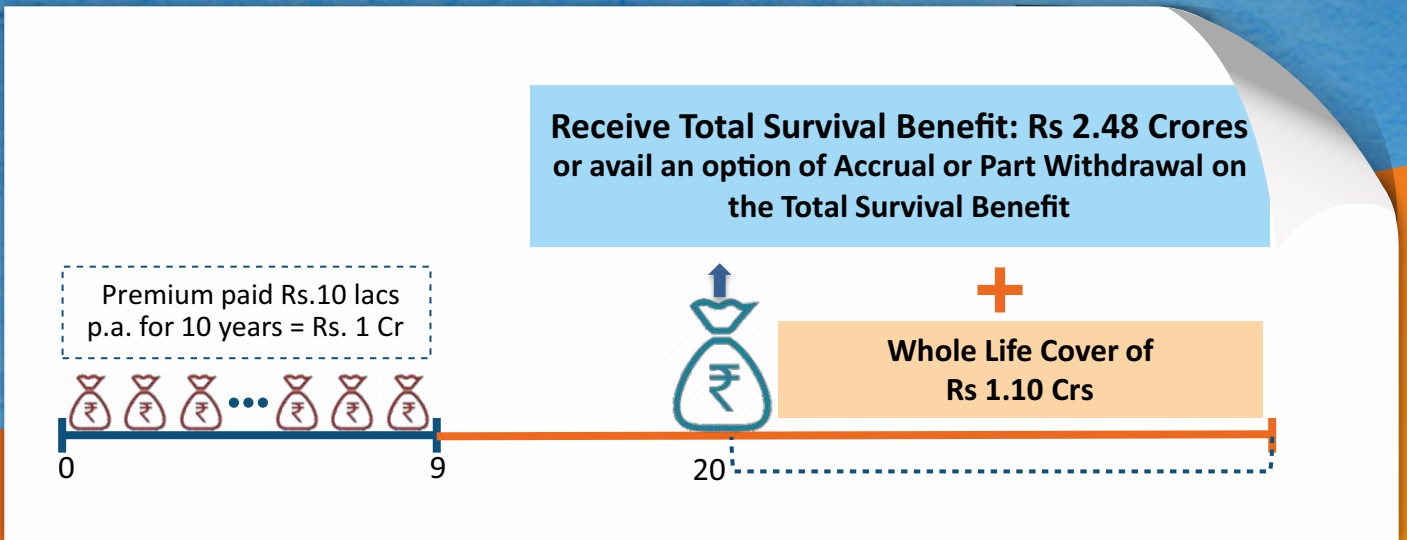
Receive Total Survival Benefit: Rs 2.48 Crores or avail an option of Accrual or Part Withdrawal on the Total Survival Benefit

Premium paid Rs.10 lacs p.a. for 10 years = Rs. 1 Cr

₹ ₹ ₹ ••• ₹ ₹ ₹

₹

+

Whole Life Cover of Rs 1.10 Crs

0

9

20